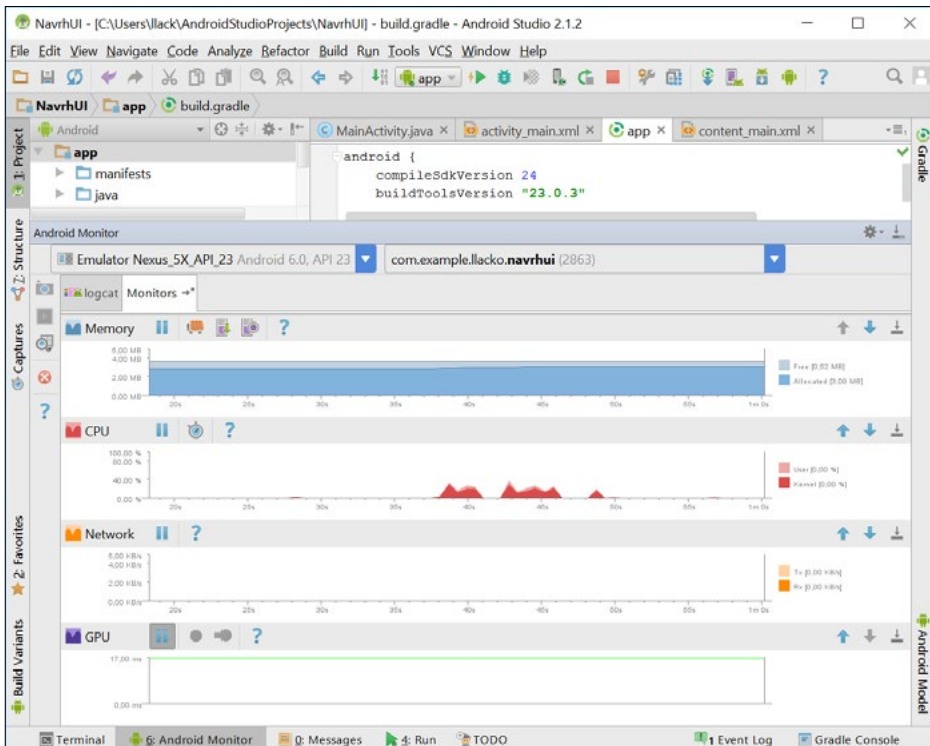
NavrhUI - [C:\Users\llack\AndroidStudioProjects\NavrhUI] - build.gradle - Android Studio 2.1.2

File Edit View Navigate Code Analyze Refactor Build Run Tools VCS Window Help

app

NavrhUI app build.gradle

Android

MainActivity.java × activity_main.xml × app × content_main.xml ×

app
manifests
java

android {
compileSdkVersion 24
buildToolsVersion "23.0.3"

1: Project
Z: Structure
Captures
2: Favorites
Build Variants
Gradle
Android Model

Android Monitor

Emulator Nexus_5X_API_23 Android 6.0, API 23

com.example.llacko.navrhui (2863)

logcat Monitors

Memory

6.00 MB
4.00 MB
2.00 MB
0.00 MB

20s 25s 30s 35s 40s 45s 50s 55s 1m 0s

Free [0.62 MB]
Allocated [3.00 MB]

CPU

100.00 %
80.00 %
40.00 %
0.00 %

20s 25s 30s 35s 40s 45s 50s 55s 1m 0s

User [0.00 %]
Kernel [0.00 %]

Network

6.00 KB/s
4.00 KB/s
2.00 KB/s
0.00 KB/s

20s 25s 30s 35s 40s 45s 50s 55s 1m 0s

Tx [0.00 KB/s]
Rx [0.00 KB/s]

GPU

17.00 ms

0.00 ms

Terminal 6: Android Monitor 0: Messages 4: Run TODO 1 Event Log Gradle Console